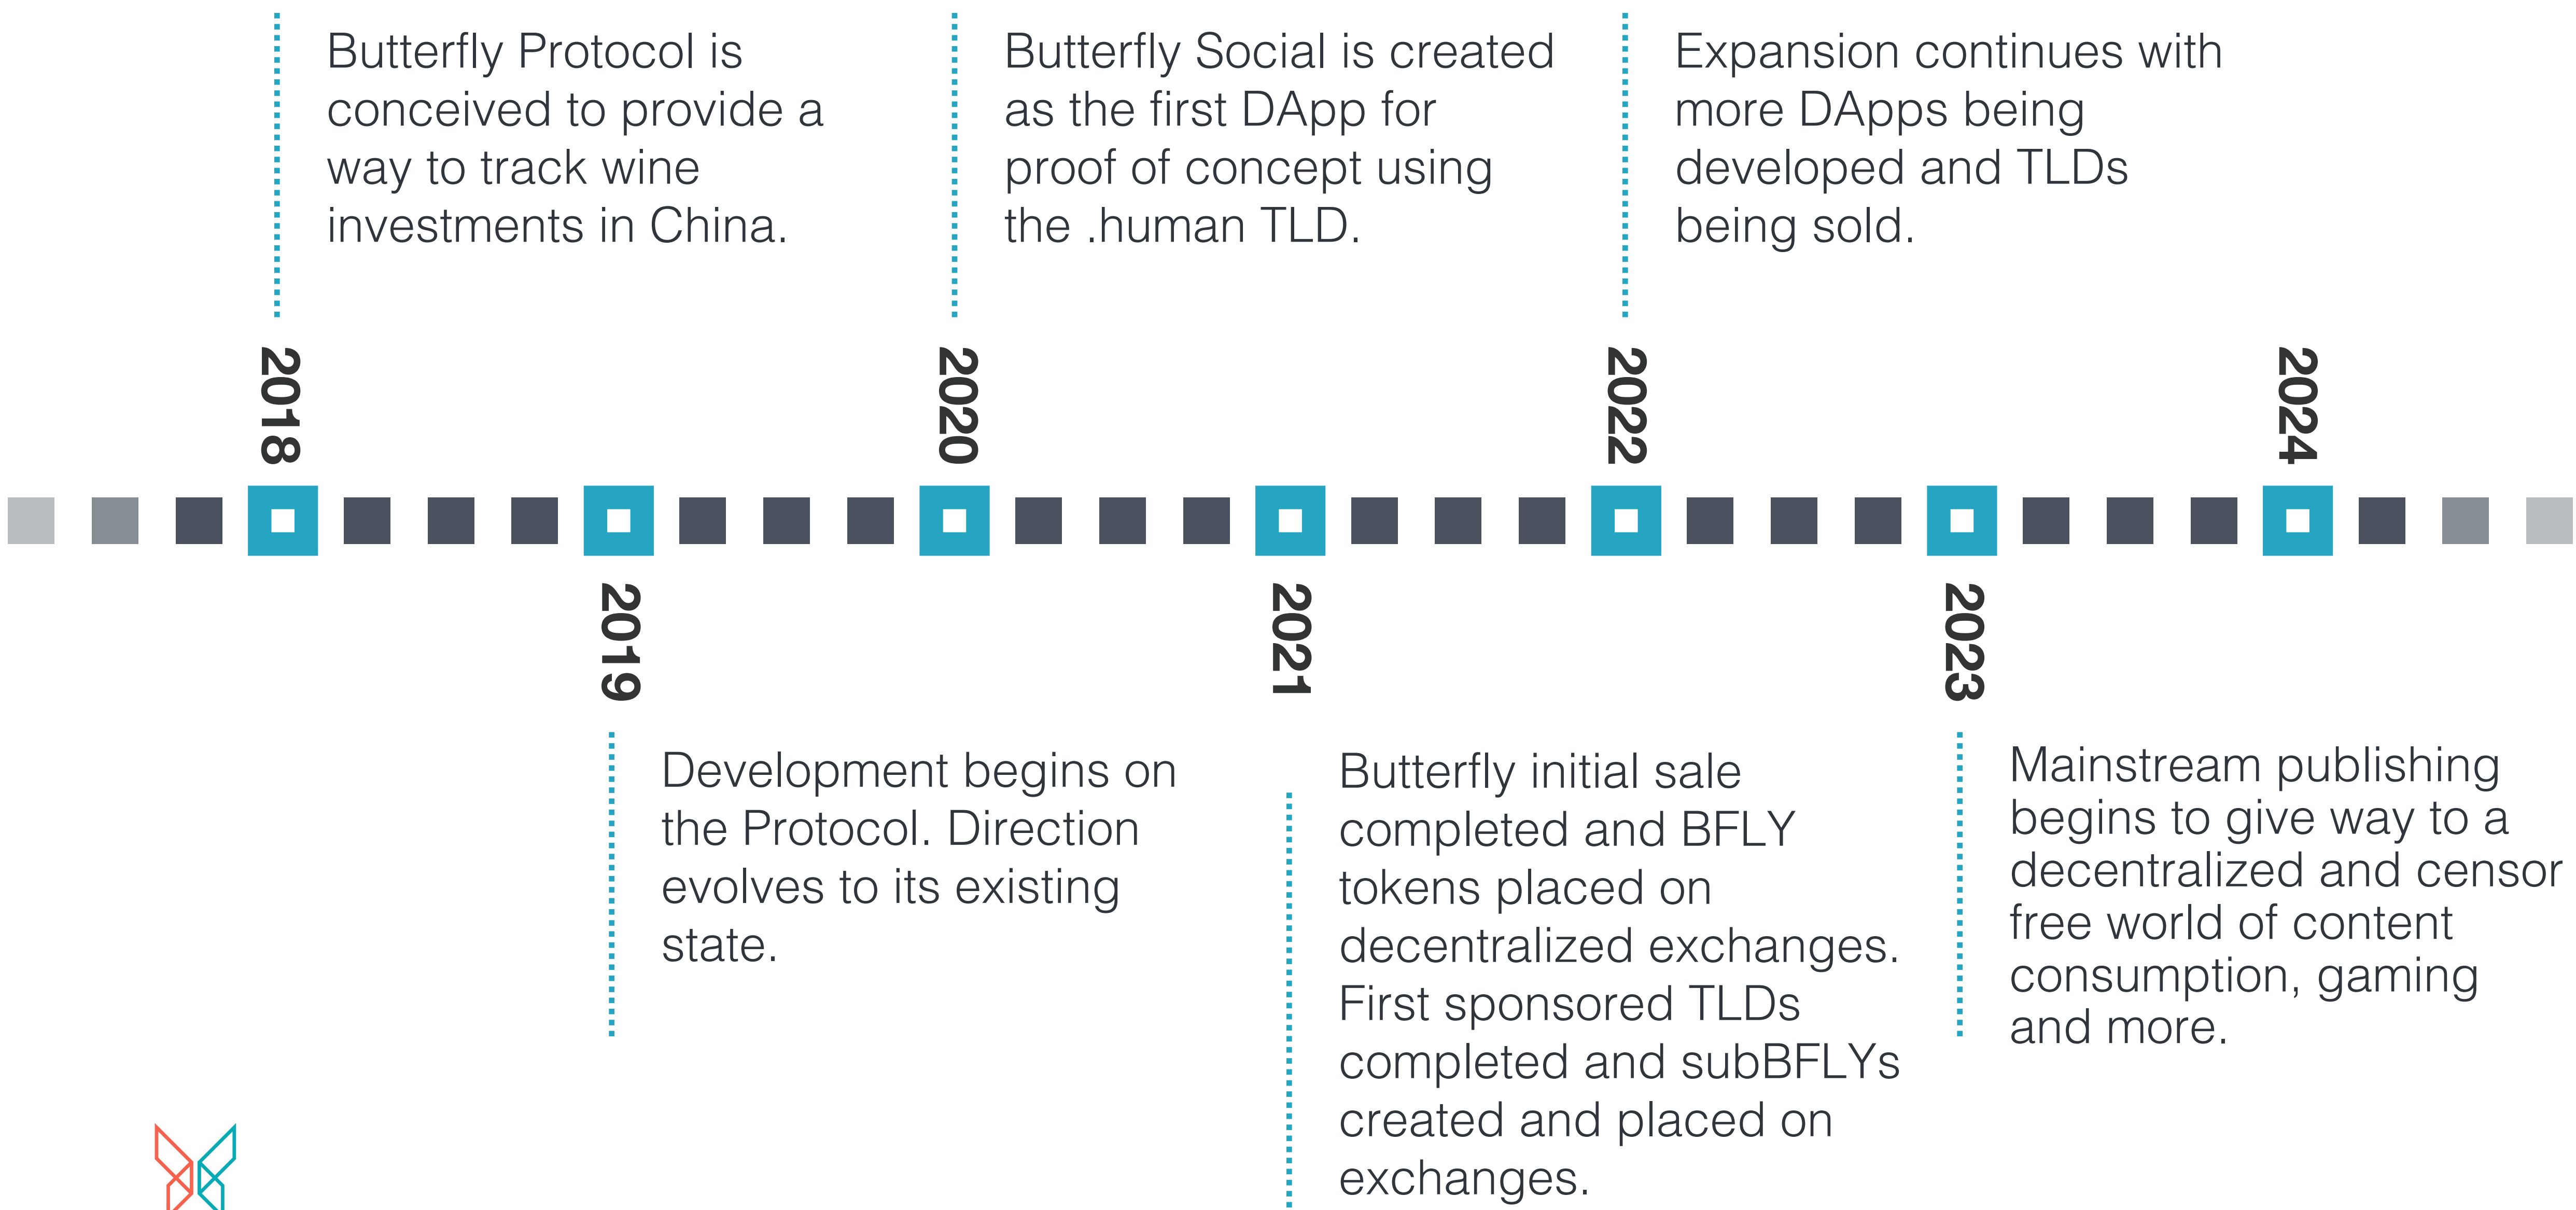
Butterfly Protocol is conceived to provide a way to track wine investments in China.

Butterfly Social is created as the first DApp for proof of concept using the .human TLD.

Expansion continues with more DApps being developed and TLDs being sold.

2018

2020

2022

2024

2019

2021

2023

Development begins on the Protocol. Direction evolves to its existing state.

Butterfly initial sale completed and BFLY tokens placed on decentralized exchanges. First sponsored TLDs completed and subBFLYs created and placed on exchanges.

Mainstream publishing begins to give way to a decentralized and censor free world of content consumption, gaming and more.